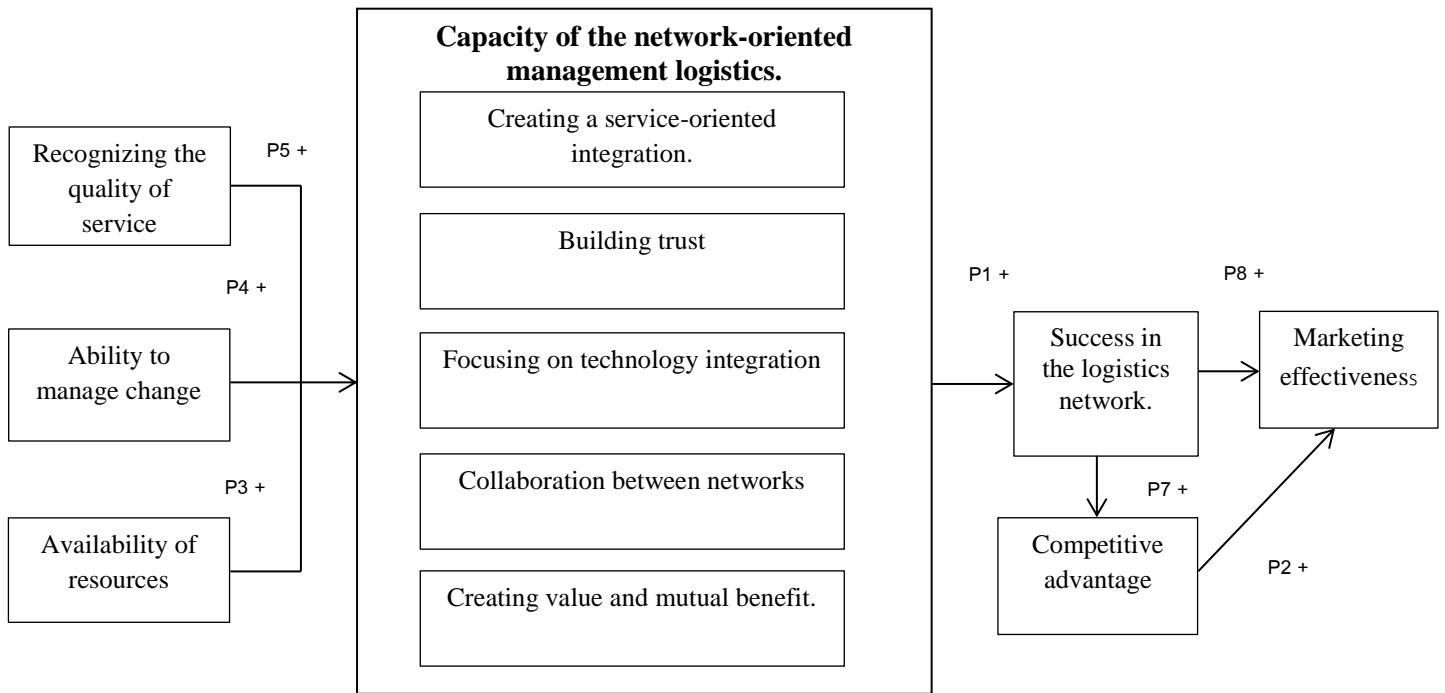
Capacity of the network-oriented management logistics.

Creating a service-oriented integration.

Building trust

Focusing on technology integration

Collaboration between networks

Creating value and mutual benefit.

Recognizing the quality of service

P5 +

P4 +

Ability to manage change

P3 +

Availability of resources

P1 +

Success in the logistics network.

P8 +

Marketing effectiveness

P7 +

Competitive advantage

P2 +